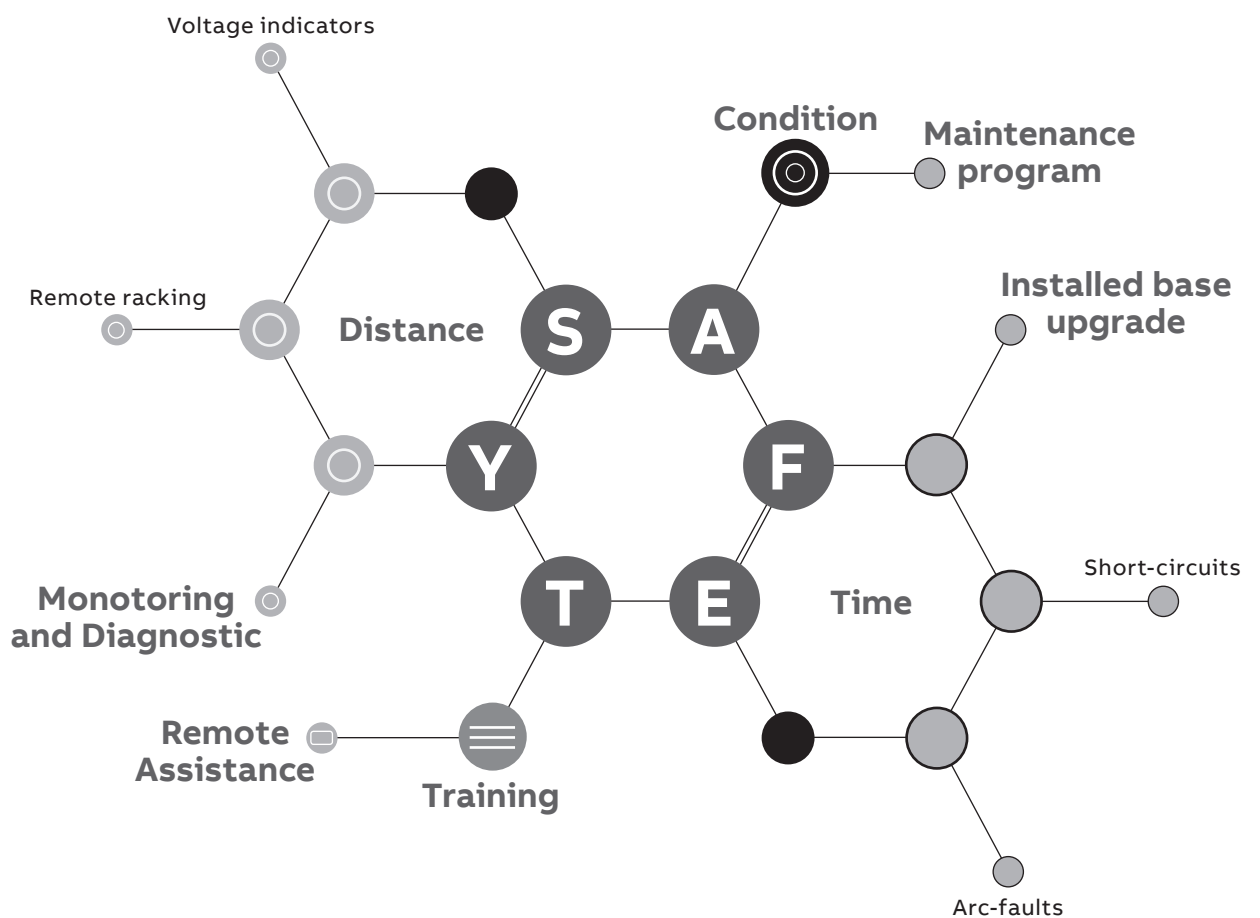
Voltage indicators

Condition

Maintenance program

Remote racking

Distance

S

A

Installed base upgrade

Y

F

Short-circuits

Monotoring and Diagnostic

T

E

Time

Remote Assistance

Training

Arc-faults